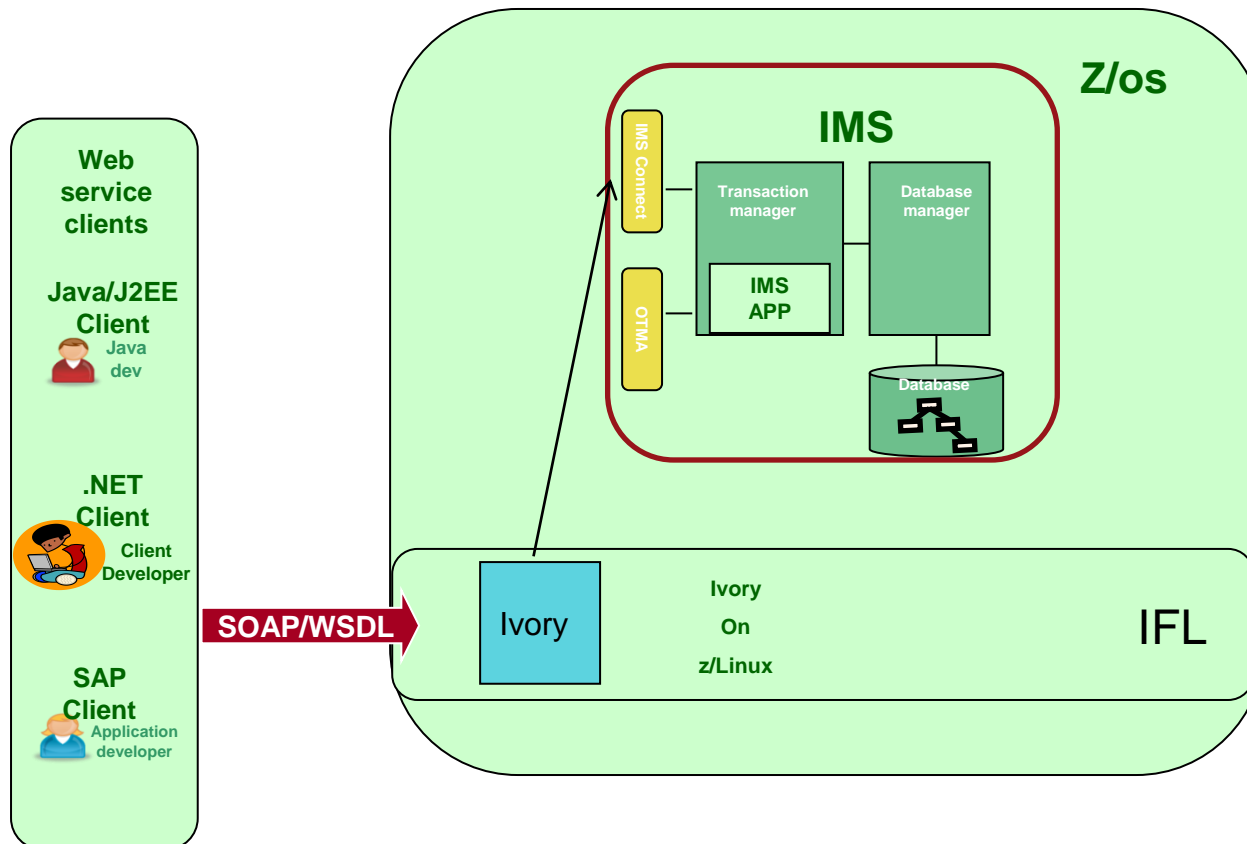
Web service clients

Java/J2EE Client

Java dev

.NET Client

Client Developer

SAP Client

Application developer

SOAP/WSDL

Z/os

IMS

IMS Connect

OTMA

Transaction manager

IMS APP

Database manager

Database

Ivory

Ivory On z/Linux

IFL